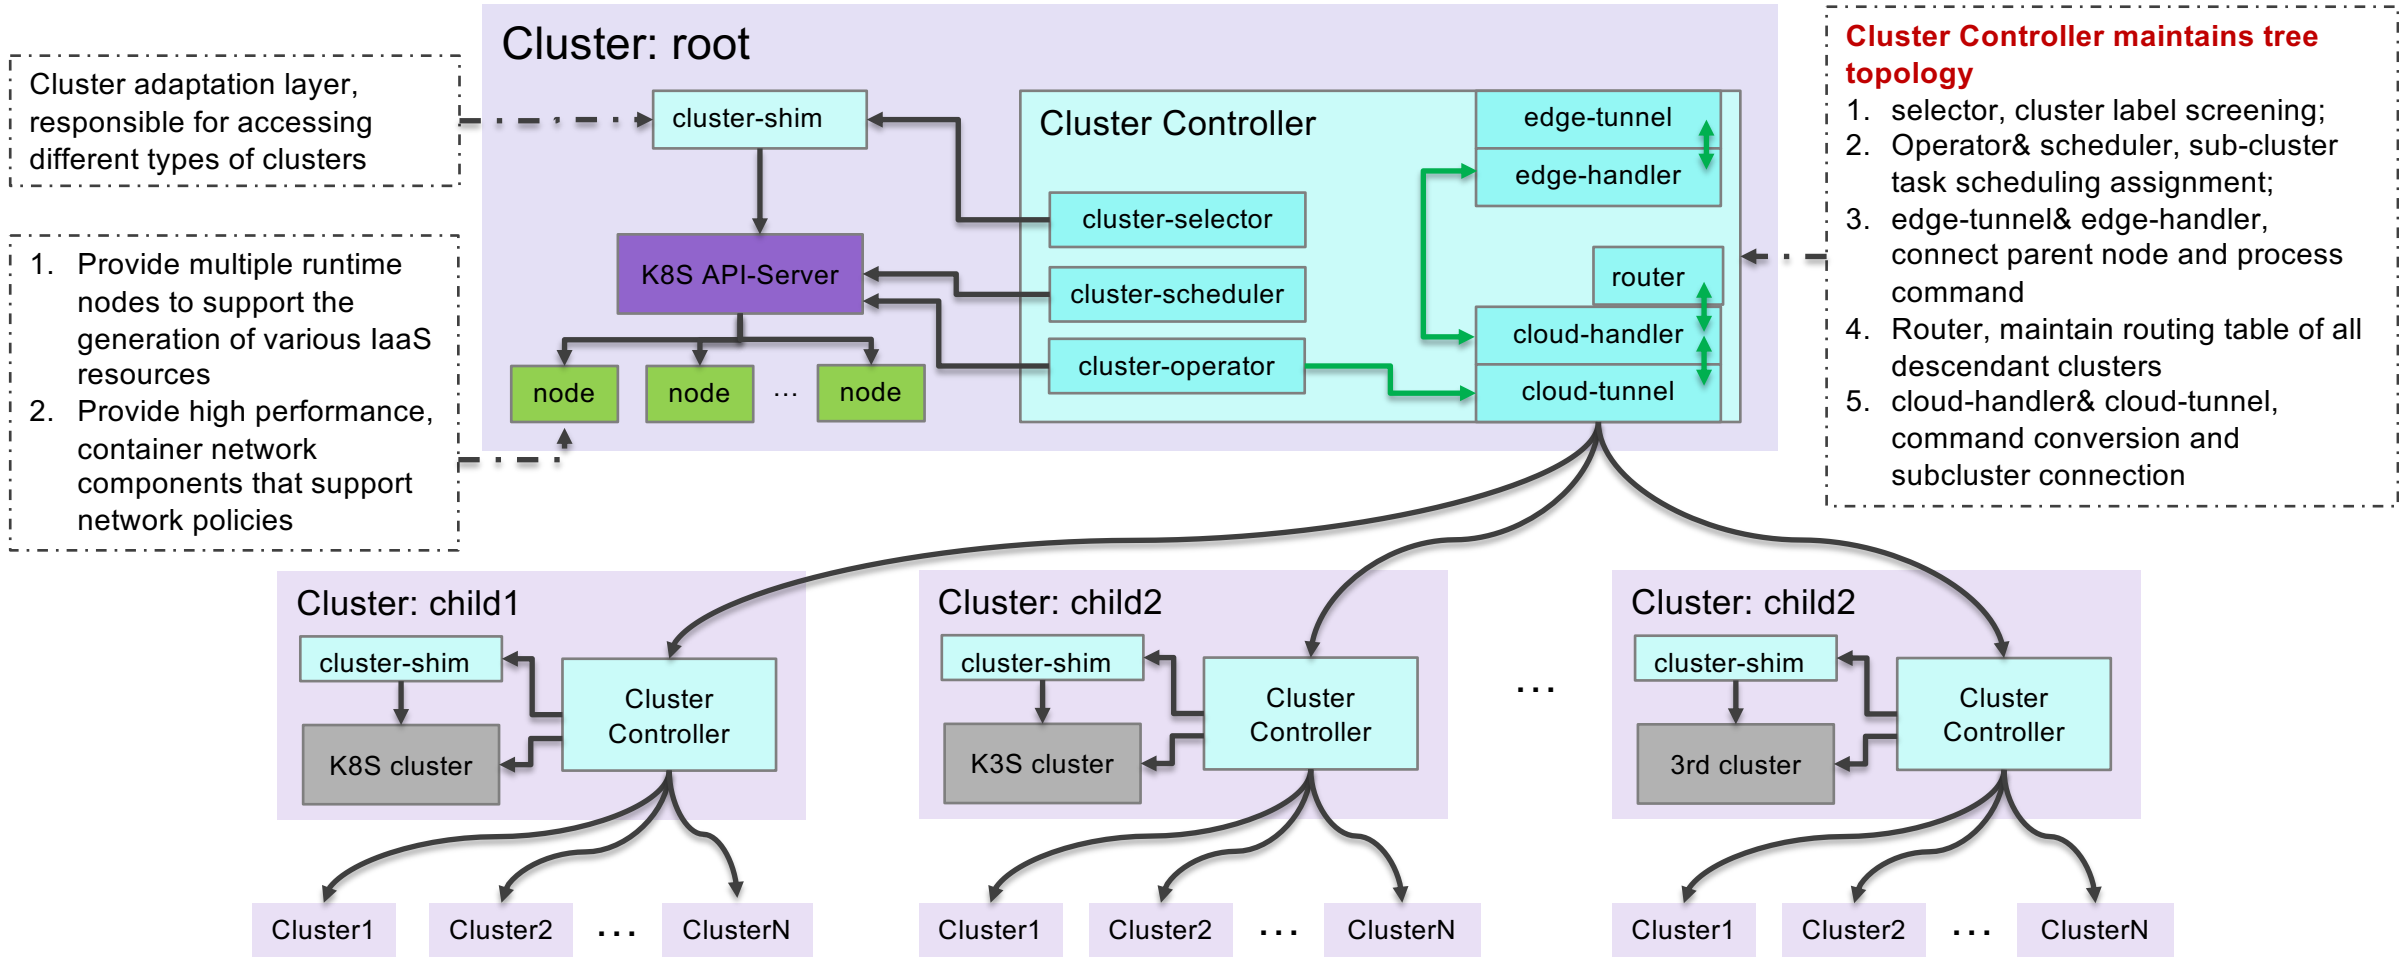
Cluster adaptation layer, responsible for accessing different types of clusters

1. Provide multiple runtime nodes to support the generation of various IaaS resources
2. Provide high performance, container network components that support network policies

Cluster: root

cluster-shim

K8S API-Server

node

node

...

node

Cluster Controller

cluster-selector

cluster-scheduler

cluster-operator

edge-tunnel

edge-handler

router

cloud-handler

cloud-tunnel

Cluster Controller maintains tree topology
1. selector, cluster label screening;
2. Operator& scheduler, sub-cluster task scheduling assignment;
3. edge-tunnel& edge-handler, connect parent node and process command
4. Router, maintain routing table of all descendant clusters
5. cloud-handler& cloud-tunnel, command conversion and subcluster connection

Cluster: child1

cluster-shim

K8S cluster

Cluster Controller

Cluster: child2

cluster-shim

K3S cluster

Cluster Controller

...

Cluster: child2

cluster-shim

3rd cluster

Cluster Controller

Cluster1

Cluster2

...

ClusterN

Cluster1

Cluster2

...

ClusterN

Cluster1

Cluster2

...

ClusterN